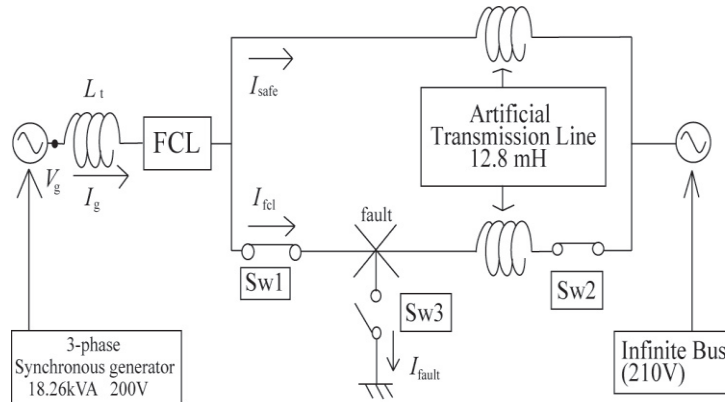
$L_{\text{t}}$

FCL

$I_{\text{safe}}$

Artificial Transmission Line 12.8 mH

$V_{\text{g}}$

$I_{\text{g}}$

$I_{\text{fcl}}$

fault

Sw1

Sw3

Sw2

$I_{\text{fault}}$

3-phase Synchronous generator 18.26kVA 200V

Infinite Bus (210V)